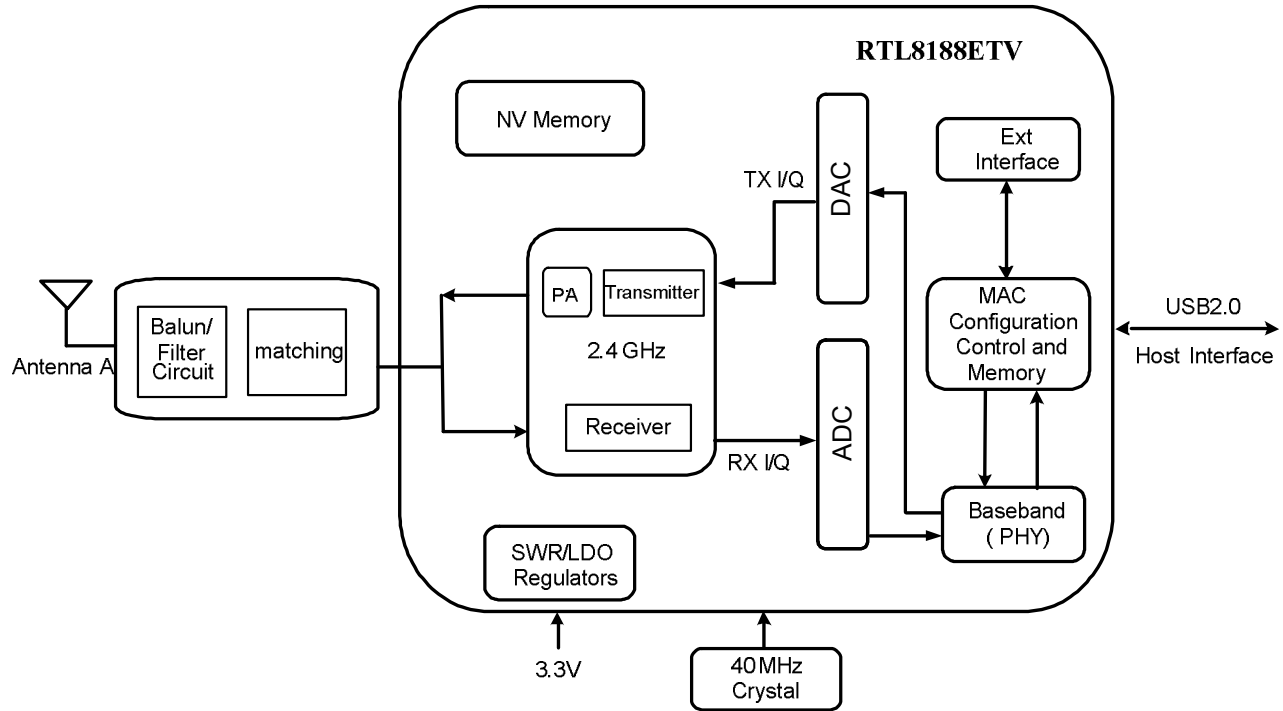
RTL8188ETV

NV Memory

TX I/Q

DAC

Ext Interface

PA

Transmitter

2.4 GHz

Receiver

Antenna A

Balun/ Filter Circuit

matching

MAC Configuration Control and Memory

USB2.0

Host Interface

ADC

RX I/Q

Baseband ( PHY)

SWR/LDO Regulators

3.3V

40MHz Crystal